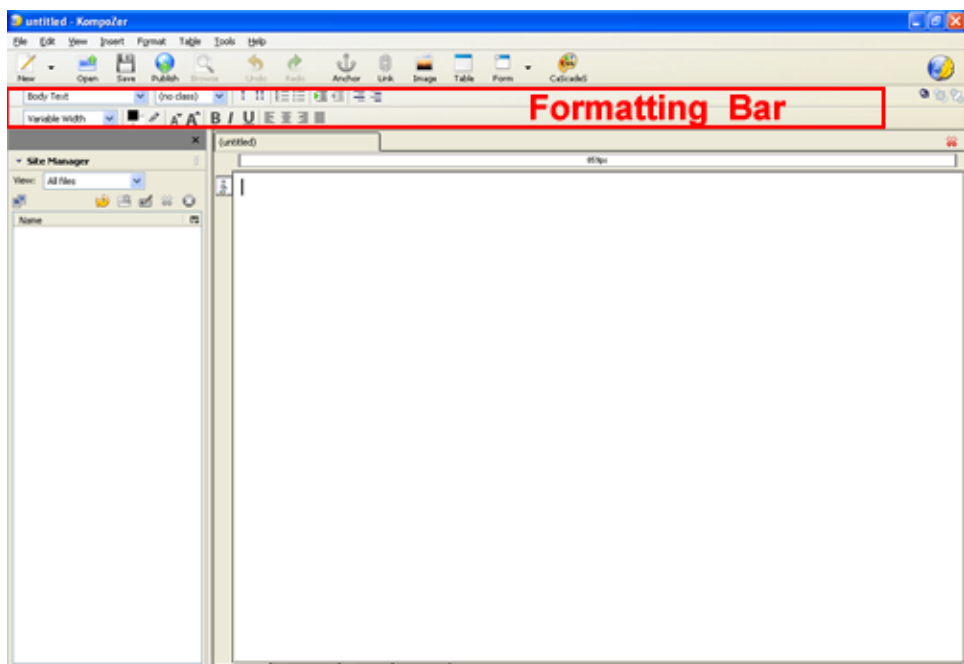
untitled - KompoZer

File Edit View Insert Format Table Tools Help

New Open Save Publish Browse Undo Redo Anchor Link Image Table Form CaScadeS

Body Text (no class)

Variable Width

B I U

Formatting Bar

Site Manager

View: All files

Name

(untitled)

659px